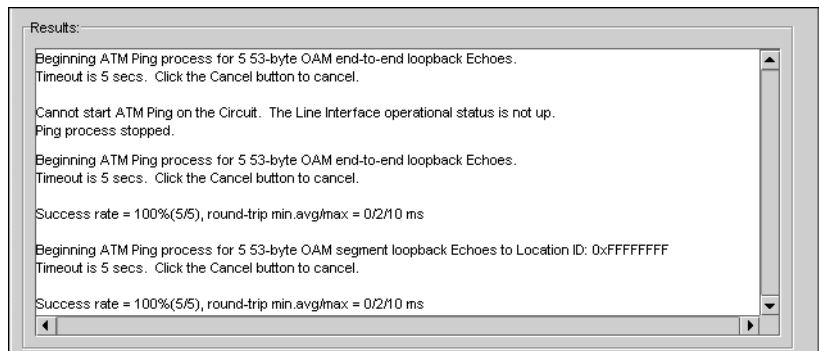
Results:

Beginning ATM Ping process for 5 53-byte OAM end-to-end loopback Echoes.
Timeout is 5 secs. Click the Cancel button to cancel.

Cannot start ATM Ping on the Circuit. The Line Interface operational status is not up.
Ping process stopped.

Beginning ATM Ping process for 5 53-byte OAM end-to-end loopback Echoes.
Timeout is 5 secs. Click the Cancel button to cancel.

Success rate = 100%(5/5), round-trip min.avg/max = 0/2/10 ms

Beginning ATM Ping process for 5 53-byte OAM segment loopback Echoes to Location ID: 0xFFFFFFFF
Timeout is 5 secs. Click the Cancel button to cancel.

Success rate = 100%(5/5), round-trip min.avg/max = 0/2/10 ms